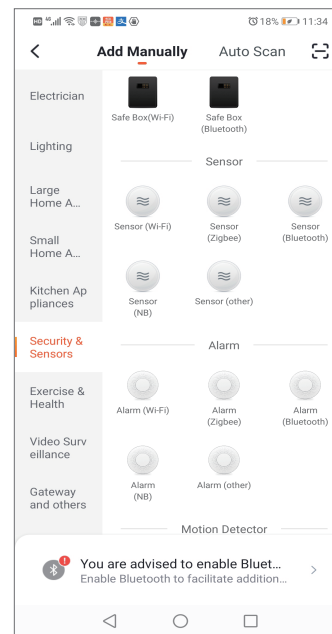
18% 11:34

Add Manually Auto Scan

Electrician

Lighting

Large Home A...

Small Home A...

Kitchen Appliances

Security & Sensors

Exercise & Health

Video Surveillance

Gateway and others

Safe Box(Wi-Fi)
Safe Box (Bluetooth)

Sensor

Sensor (Wi-Fi)
Sensor (Zigbee)
Sensor (Bluetooth)
Sensor (NB)
Sensor (other)

Alarm

Alarm (Wi-Fi)
Alarm (Zigbee)
Alarm (Bluetooth)
Alarm (NB)
Alarm (other)

Motion Detector

You are advised to enable Bluet...
Enable Bluetooth to facilitate addition...